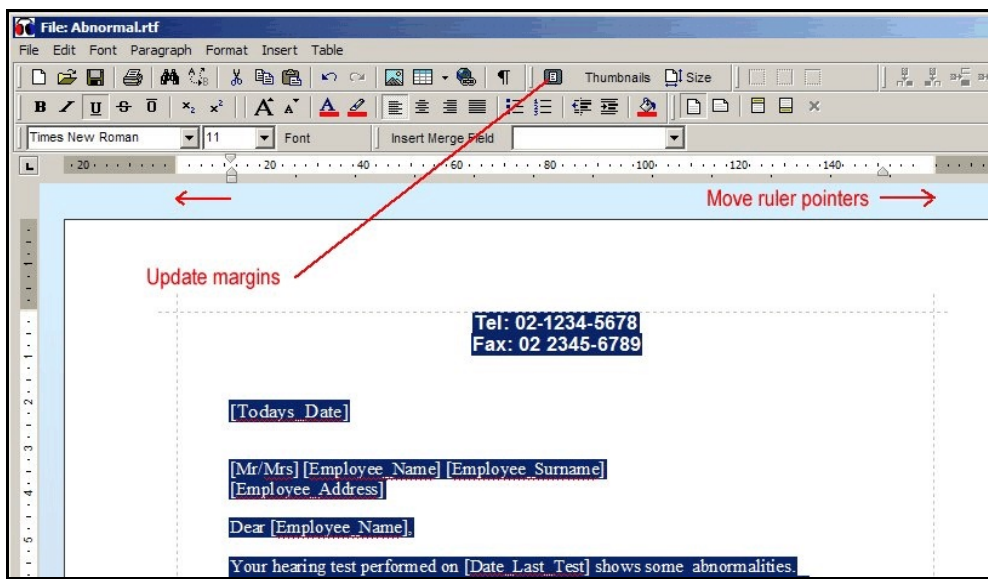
File: Abnormal.rtf

File Edit Font Paragraph Format Insert Table

Thumbnails Size

B I U S Ō $x_2$ $x^2$ A A A

Times New Roman 11 Font Insert Merge Field

L 20 20 40 60 80 100 120 140

Move ruler pointers

Update margins

Tel: 02-1234-5678
Fax: 02 2345-6789

[Todays_Date]

[Mr/Mrs] [Employee_Name] [Employee_Surname]
[Employee_Address]

Dear [Employee_Name],

Your hearing test performed on [Date_Last_Test] shows some abnormalities.